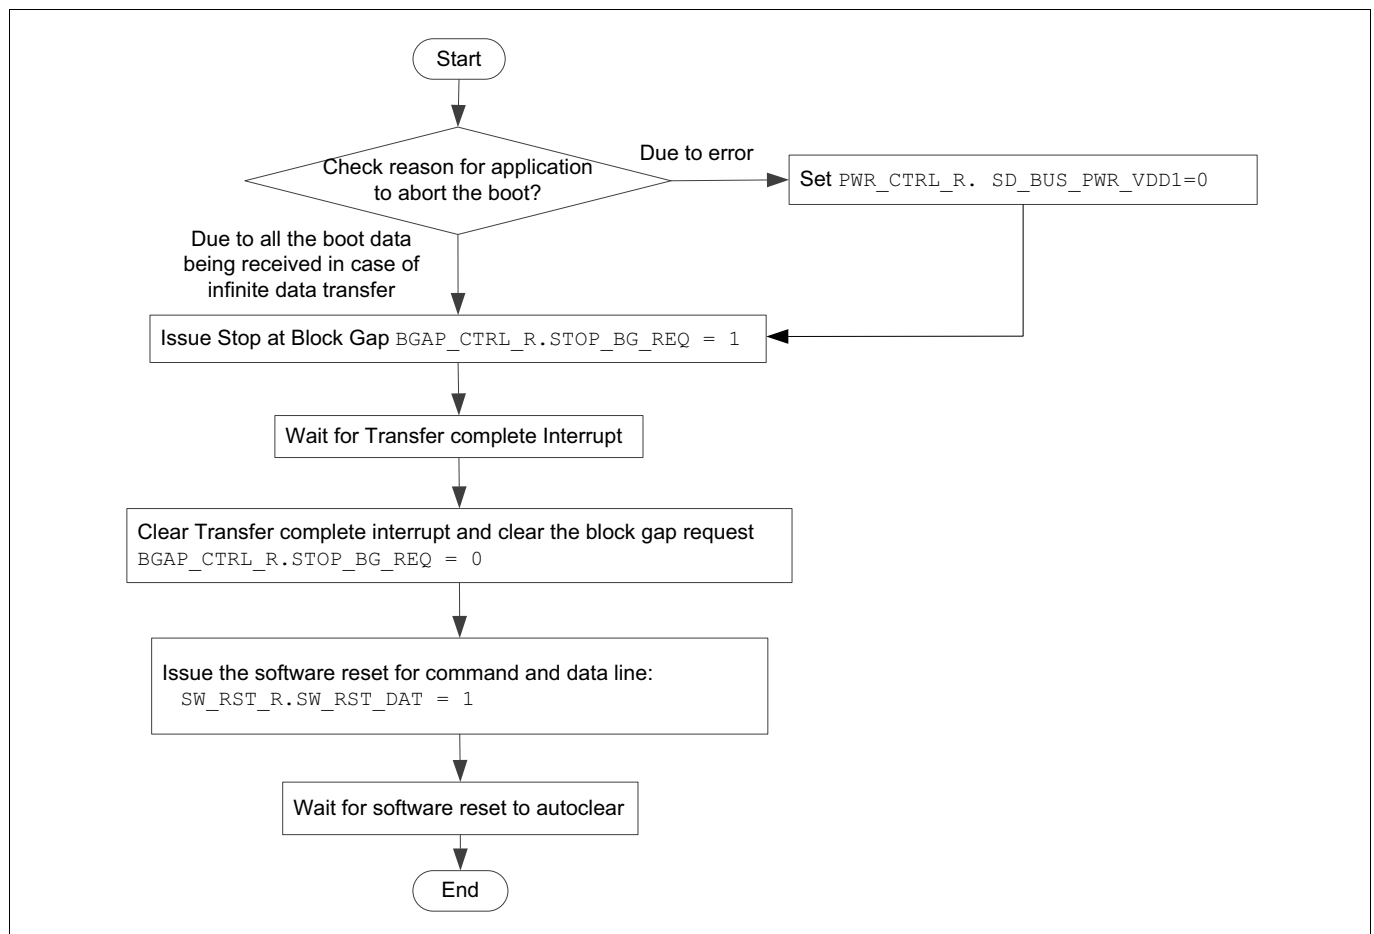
Start

Check reason for application to abort the boot?

Due to error

Set PWR_CTRL_R. SD_BUS_PWR_VDD1=0

Due to all the boot data being received in case of infinite data transfer

Issue Stop at Block Gap BGAP_CTRL_R.STOP_BG_REQ = 1

Wait for Transfer complete Interrupt

Clear Transfer complete interrupt and clear the block gap request
BGAP_CTRL_R.STOP_BG_REQ = 0

Issue the software reset for command and data line:
SW_RST_R.SW_RST_DAT = 1

Wait for software reset to autoclear

End